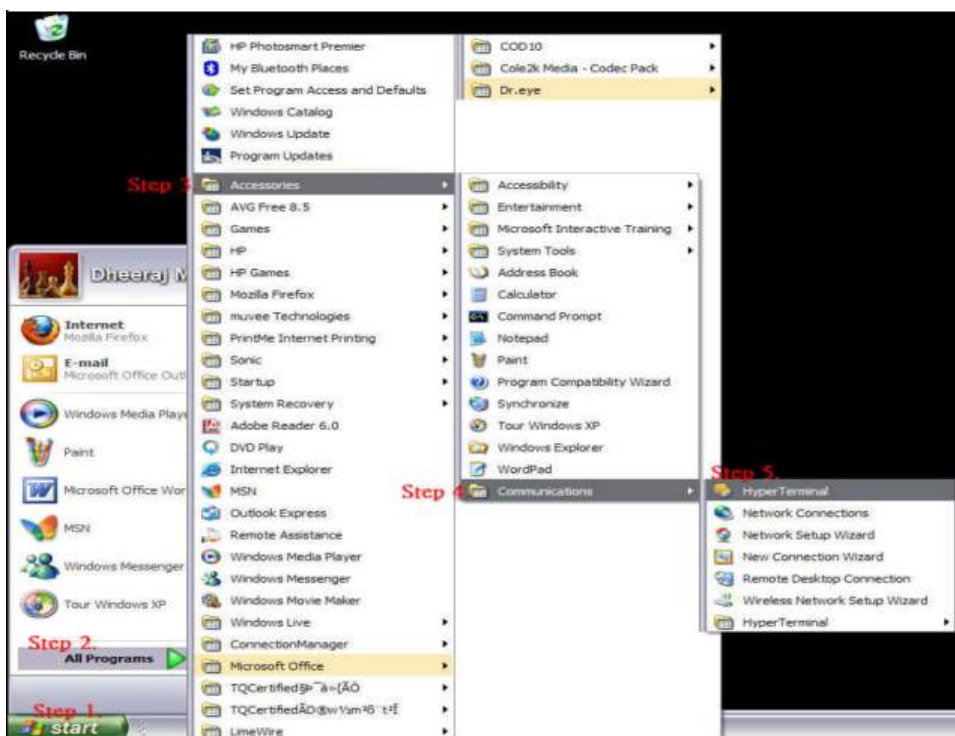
Recycle Bin

Dheeraj M

Internet
Mozilla Firefox

E-mail
Microsoft Office Outl

Windows Media Playe

Paint

Microsoft Office Wor

MSN

Windows Messenger

Tour Windows XP

Step 2.
All Programs

Step 1.
start

HP Photosmart Premier
My Bluetooth Places
Set Program Access and Defaults
Windows Catalog
Windows Update
Program Updates
Step 3
Accessories
AVG Free 8.5
Games
HP
HP Games
Mozilla Firefox
muvee Technologies
PrintMe Internet Printing
Sonic
Startup
System Recovery
Adobe Reader 6.0
DVD Play
Internet Explorer
MSN
Outlook Express
Remote Assistance
Windows Media Player
Windows Messenger
Windows Movie Maker
Windows Live
ConnectionManager
Microsoft Office
TQCertified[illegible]
TQCertified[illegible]
LimeWire

COD10
Cole2k Media - Codec Pack
Dr.eye

Accessibility
Entertainment
Microsoft Interactive Training
System Tools
Address Book
Calculator
Command Prompt
Notepad
Paint
Program Compatibility Wizard
Synchronize
Tour Windows XP
Windows Explorer
WordPad
Step 4
Communications

Step 5.
HyperTerminal
Network Connections
Network Setup Wizard
New Connection Wizard
Remote Desktop Connection
Wireless Network Setup Wizard
HyperTerminal